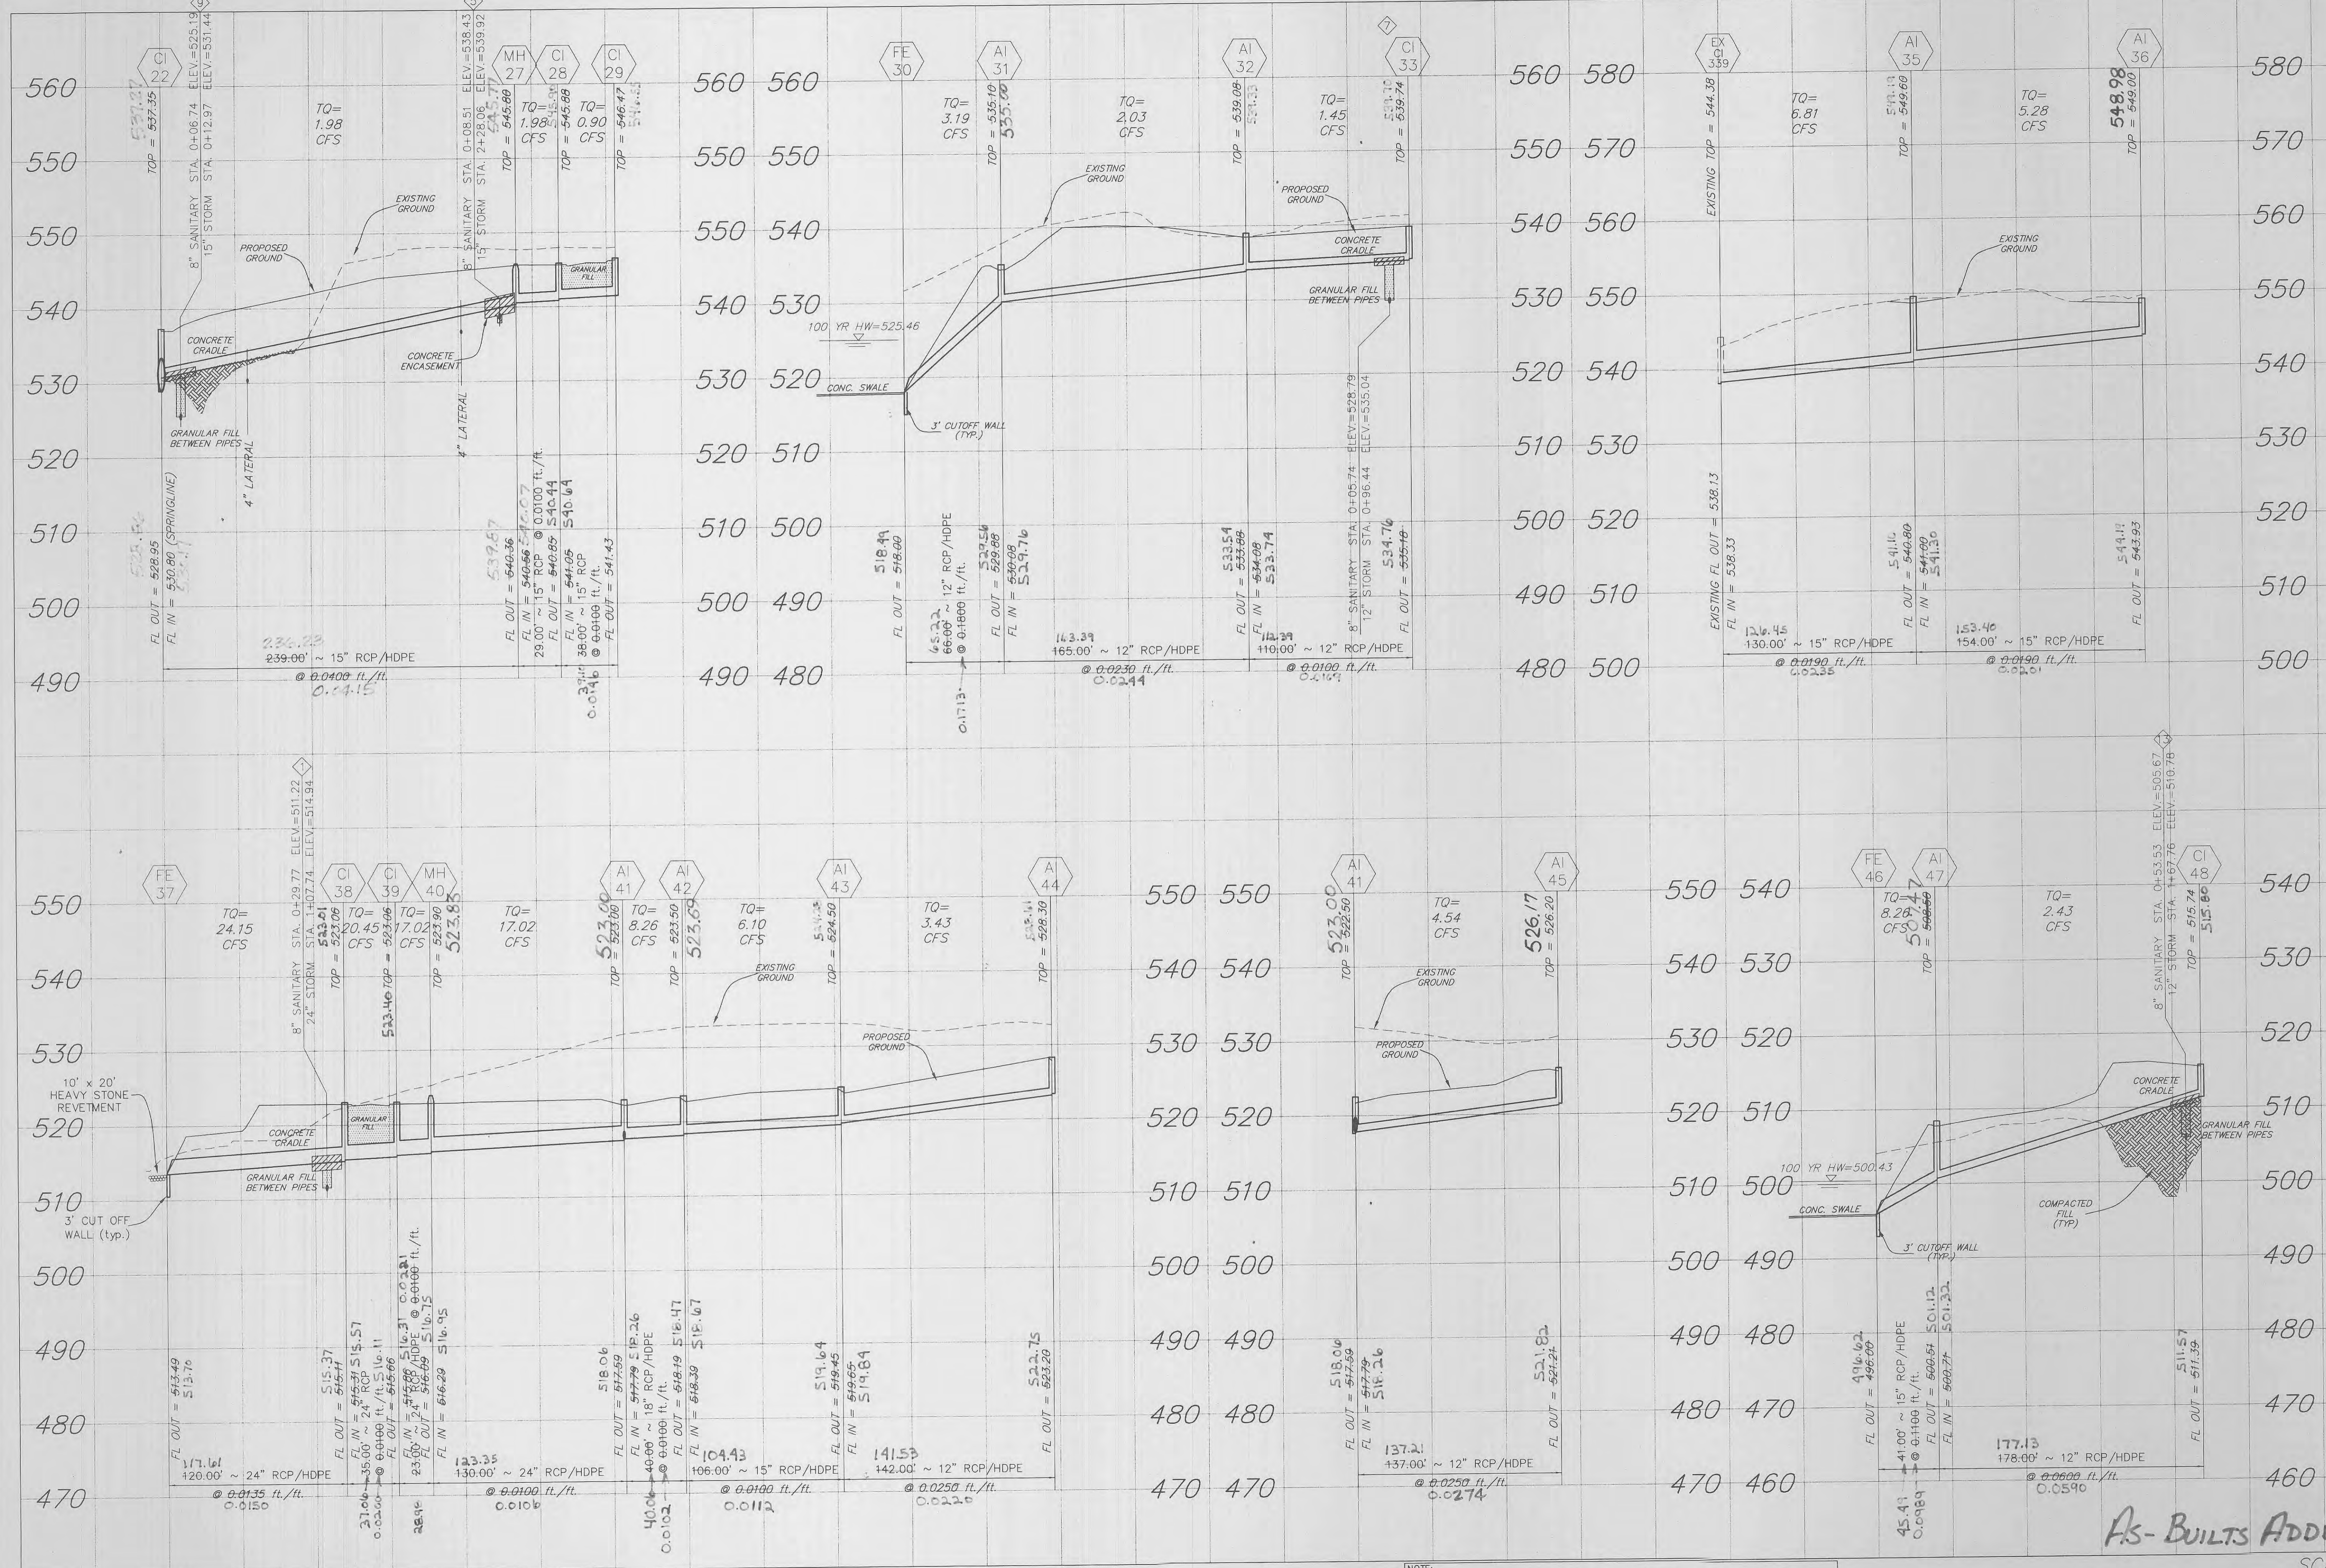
560
550
550
540
530
520
510
500
490

CI 22
MH 27
CI 28
CI 29

TOP = 537.35
8" SANITARY STA. 0+06.74 ELEV.=525.19
15" STORM STA. 0+12.97 ELEV.=531.44
8" SANITARY STA. 0+08.51 ELEV.=538.43
15" STORM STA. 2+28.06 ELEV.=539.92

TQ= 1.98 CFS
TQ= 1.98 CFS
TQ= 0.90 CFS
TOP = 545.80
TOP = 545.88
TOP = 546.47

EXISTING GROUND
PROPOSED GROUND
GRANULAR FILL
CONCRETE CRADLE
CONCRETE ENCASEMENT
GRANULAR FILL BETWEEN PIPES
4" LATERAL
4" LATERAL

FL OUT = 528.95
FL IN = 530.80 (SPRINGLINE)
FL OUT = 540.36
FL IN = 540.56
29.00' ~ 15" RCP @ 0.0100 ft./ft.
FL OUT = 540.85 540.44
FL IN = 541.05 540.64
38.00' ~ 15" RCP
@ 0.0100 ft./ft.
FL OUT = 541.43
539.87
236.23
239.00' ~ 15" RCP/HDPE
@ 0.0400 ft./ft.
0.0415
39.1
0.0146

560 560
550 550
550 540
540 530
530 520
520 510
510 500
500 490
490 480

FE 30
AI 31
AI 32
CI 33

TQ= 3.19 CFS
TQ= 2.03 CFS
TQ= 1.45 CFS
TOP = 535.10
TOP = 539.08
TOP = 539.74

100 YR HW=525.46
CONC. SWALE
3' CUTOFF WALL (TYP.)
EXISTING GROUND
PROPOSED GROUND
CONCRETE CRADLE
GRANULAR FILL BETWEEN PIPES

FL OUT = 518.00 518.49
65.22
66.00' ~ 12" RCP/HDPE
@ 0.1800 ft./ft.
0.1713
FL OUT = 529.88 529.56
FL IN = 530.08 529.76
163.39
165.00' ~ 12" RCP/HDPE
@ 0.0230 ft./ft.
0.0244
FL OUT = 533.88 533.54
FL IN = 534.08 533.74
8" SANITARY STA. 0+05.74 ELEV.=528.79
12" STORM STA. 0+96.44 ELEV.=535.04
FL OUT = 535.18 534.76
112.39
110.00' ~ 12" RCP/HDPE
@ 0.0100 ft./ft.
0.0109

560 580
550 570
540 560
530 550
520 540
510 530
500 520
490 510
480 500

EX CI 339
AI 35
AI 36

EXISTING TOP = 544.38
TQ= 6.81 CFS
TOP = 549.60
TQ= 5.28 CFS
TOP = 549.00 548.98
EXISTING GROUND

EXISTING FL OUT = 538.13
FL IN = 538.33
126.45
130.00' ~ 15" RCP/HDPE
@ 0.0190 ft./ft.
0.0235
FL OUT = 540.80 541.10
FL IN = 541.00 541.30
153.40
154.00' ~ 15" RCP/HDPE
@ 0.0190 ft./ft.
0.0201
FL OUT = 543.93 544.18

580
570
560
550
540
530
520
510
500

550
540
530
520
510
500
490
480
470

FE 37
CI 38
CI 39
MH 40
AI 41
AI 42
AI 43
AI 44

TQ= 24.15 CFS
8" SANITARY STA. 0+29.77 ELEV.=511.22
24" STORM STA. 1+07.74 ELEV.=514.94
TQ= 20.45 CFS
TQ= 17.02 CFS
TQ= 17.02 CFS
TQ= 8.26 CFS
TQ= 6.10 CFS
TQ= 3.43 CFS
TOP = 523.06
523.40 TOP = 523.06
TOP = 523.90 523.83
TOP = 523.00 523.00
TOP = 523.50 523.69
TOP = 524.50
TOP = 528.30

10' x 20' HEAVY STONE REVETMENT
CONCRETE CRADLE
GRANULAR FILL
GRANULAR FILL BETWEEN PIPES
3' CUT OFF WALL (typ.)
EXISTING GROUND
PROPOSED GROUND

FL OUT = 513.49 513.76
117.61
120.00' ~ 24" RCP/HDPE
@ 0.0135 ft./ft.
0.0150
FL OUT = 515.11 515.37
FL IN = 515.31 515.57
35.00' ~ 24" RCP
@ 0.0100 ft./ft.
FL OUT = 515.66 516.11
27.06
0.0200
FL IN = 515.86 516.31
23.00' ~ 24" RCP/HDPE @ 0.0100 ft./ft.
0.0281
FL OUT = 516.09 516.75
FL IN = 516.29 516.95
28.94
123.35
130.00' ~ 24" RCP/HDPE
@ 0.0100 ft./ft.
0.0106
FL OUT = 517.59 518.06
FL IN = 517.79 518.26
40.00' ~ 18" RCP/HDPE
@ 0.0100 ft./ft.
40.06
0.0102
FL OUT = 518.19 518.47
FL IN = 518.39 518.67
104.43
106.00' ~ 15" RCP/HDPE
@ 0.0100 ft./ft.
0.0112
FL OUT = 519.45 519.64
FL IN = 519.65 519.84
141.53
142.00' ~ 12" RCP/HDPE
@ 0.0250 ft./ft.
0.0220
FL OUT = 523.20 522.75

550 550
540 540
530 530
520 520
510 510
500 500
490 490
480 480
470 470

AI 41
AI 45
TOP = 522.50 523.00
TQ= 4.54 CFS
TOP = 526.20 526.17
EXISTING GROUND
PROPOSED GROUND
FL OUT = 517.59 518.06
FL IN = 517.79 518.26
137.21
137.00' ~ 12" RCP/HDPE
@ 0.0250 ft./ft.
0.0274
FL OUT = 521.24 521.82

550 540
540 530
530 520
520 510
510 500
500 490
490 480
480 470
470 460

FE 46
AI 47
CI 48
TQ= 8.29 CFS
TOP = 508.50
TQ= 2.43 CFS
8" SANITARY STA. 0+53.53 ELEV.=505.67
12" STORM STA. 1+67.76 ELEV.=510.78
TOP = 515.74 515.80
100 YR HW=500.43
CONC. SWALE
3' CUTOFF WALL (TYP.)
CONCRETE CRADLE
GRANULAR FILL BETWEEN PIPES
COMPACTED FILL (TYP)

FL OUT = 496.00 496.62
41.00' ~ 15" RCP/HDPE
@ 0.1100 ft./ft.
45.41
0.0989
FL OUT = 500.54 501.12
FL IN = 500.74 501.32
177.13
178.00' ~ 12" RCP/HDPE
@ 0.0600 ft./ft.
0.0590
FL OUT = 511.39 511.57

540
530
520
510
500
490
480
470
460

As-BUILTS ADD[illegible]
NOTE: